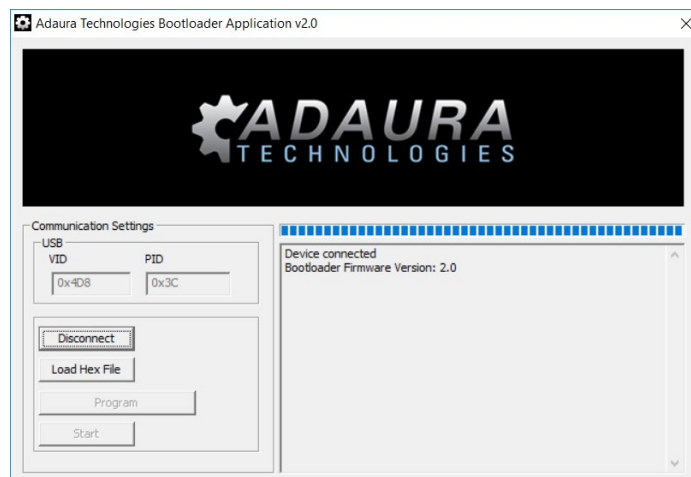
Adaura Technologies Bootloader Application v2.0

ADAURA
TECHNOLOGIES

Communication Settings
USB
VID
PID
0x4D8
0x3C

Disconnect
Load Hex File
Program
Start

Device connected
Bootloader Firmware Version: 2.0